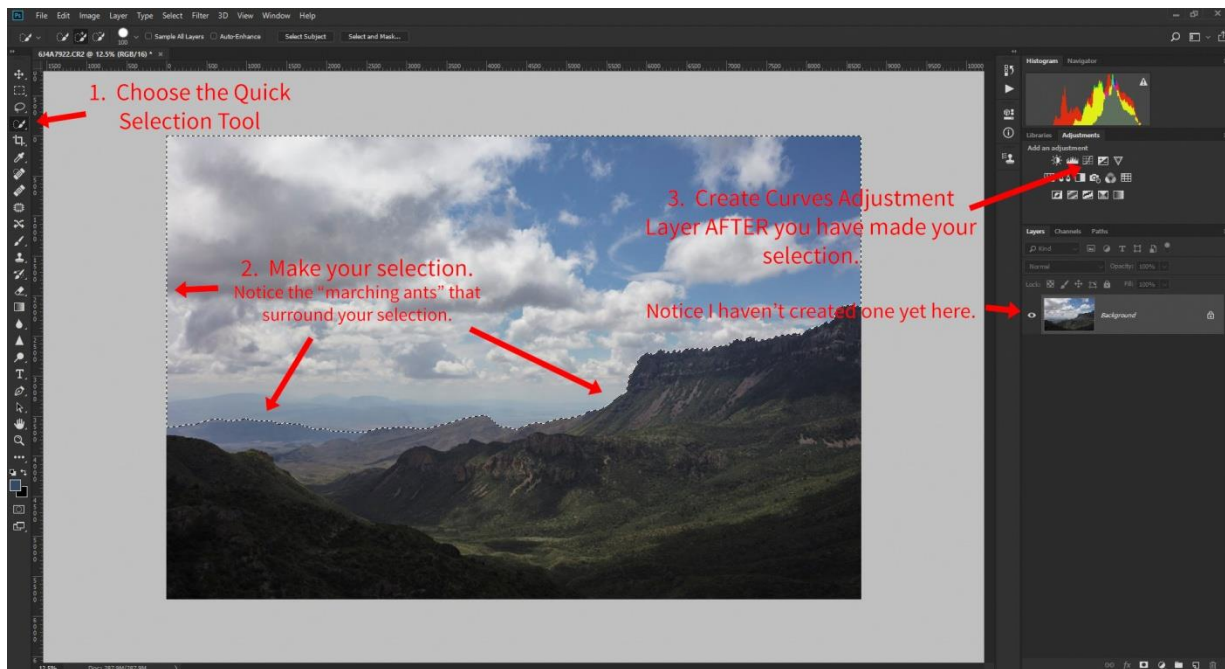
File Edit Image Layer Type Select Filter 3D View Window Help

Sample All Layers Auto-Enhance Select Subject Select and Mask...

6J4A7922.CR2 @ 12.5% (RGB/16) *

1. Choose the Quick Selection Tool

2. Make your selection.
Notice the "marching ants" that surround your selection.

3. Create Curves Adjustment Layer AFTER you have made your selection.

Notice I haven't created one yet here.

Histogram Navigator

Libraries Adjustments

Add an adjustment

Layers Channels Paths

Kind

Normal Opacity: 100%

Lock: Fill: 100%

Background

12.5% Doc: 287.9M/287.9M